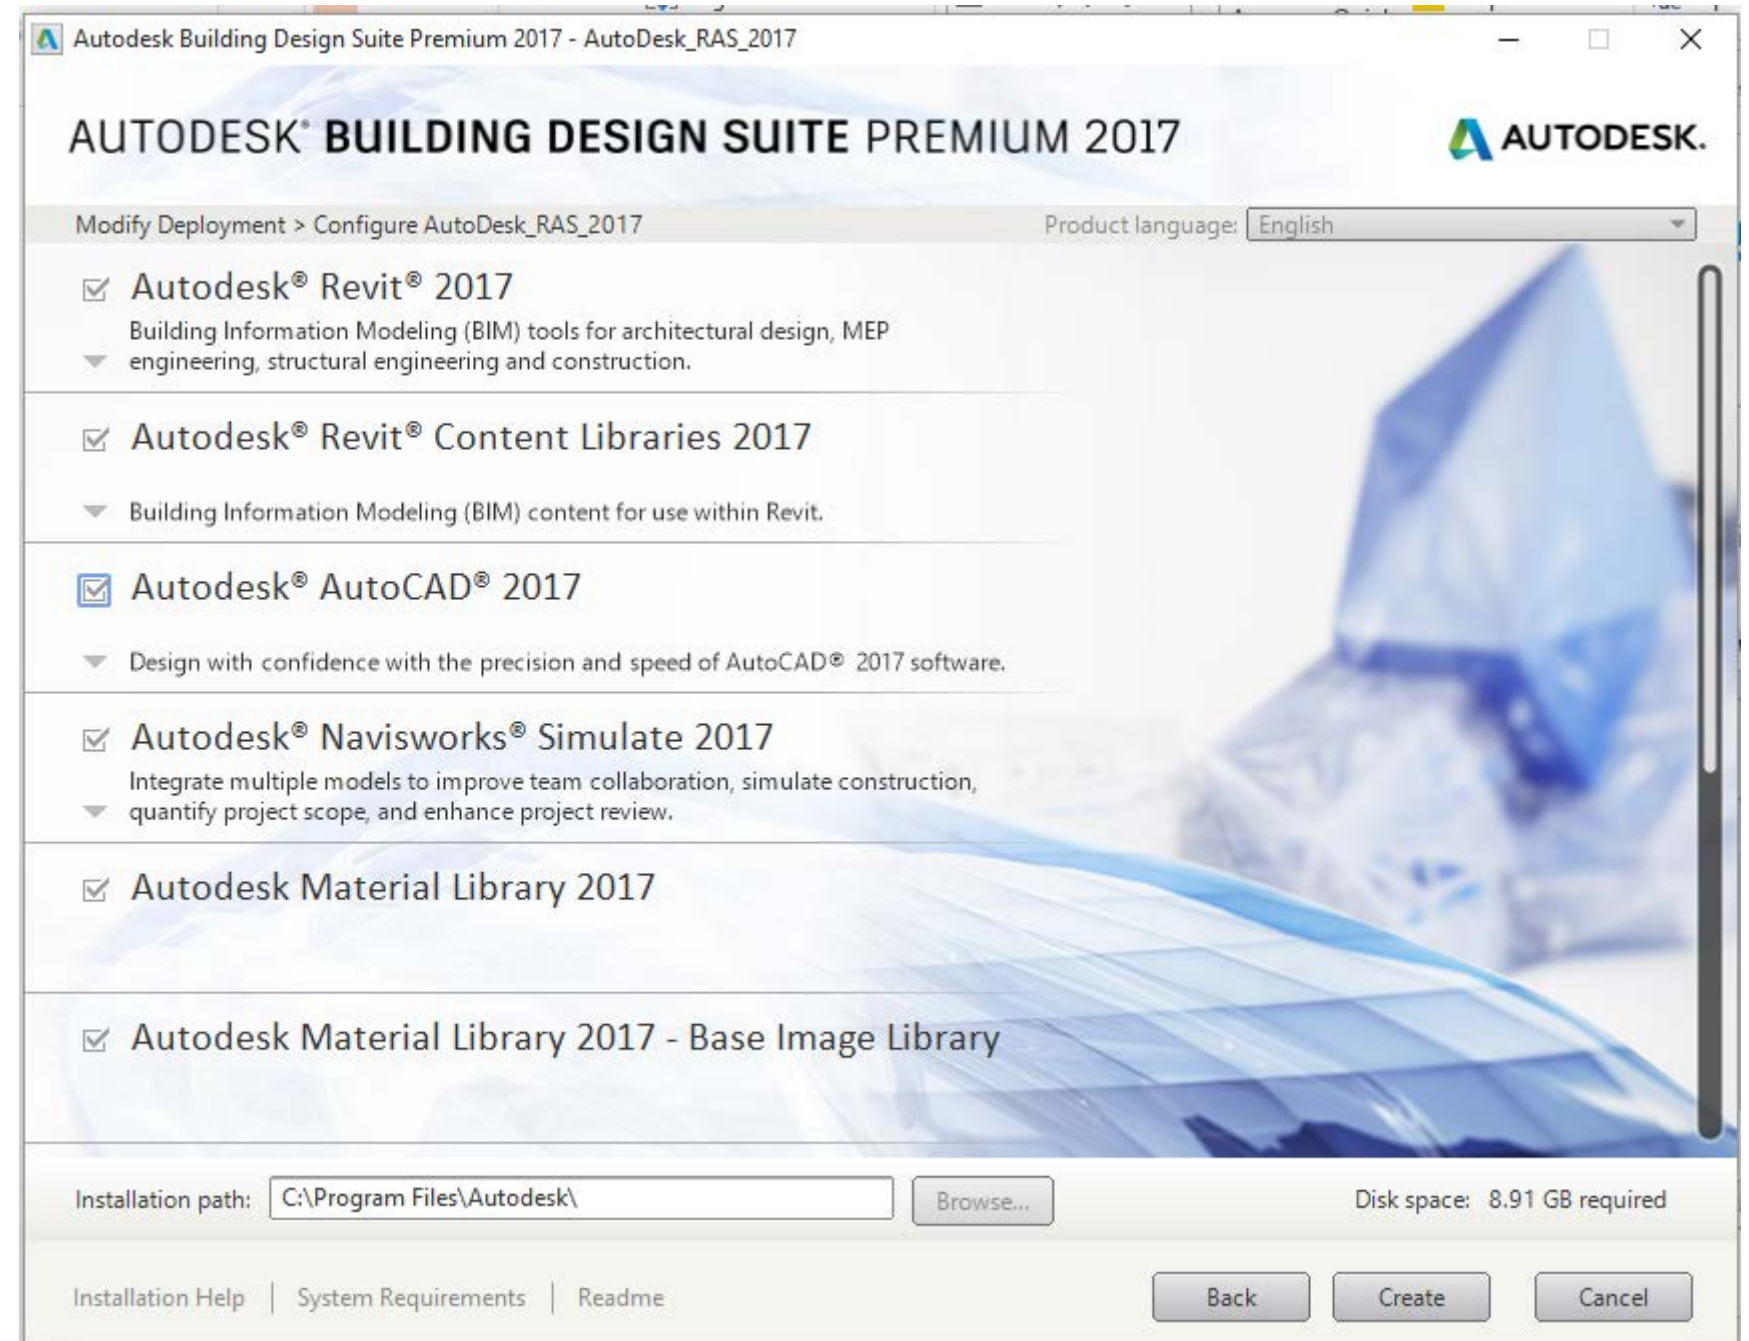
Autodesk Building Design Suite Premium 2017 - AutoDesk_RAS_2017

AUTODESK® BUILDING DESIGN SUITE PREMIUM 2017

AUTODESK.

Modify Deployment > Configure AutoDesk_RAS_2017

Product language: English

Autodesk® Revit® 2017

Building Information Modeling (BIM) tools for architectural design, MEP engineering, structural engineering and construction.

Autodesk® Revit® Content Libraries 2017

Building Information Modeling (BIM) content for use within Revit.

Autodesk® AutoCAD® 2017

Design with confidence with the precision and speed of AutoCAD® 2017 software.

Autodesk® Navisworks® Simulate 2017

Integrate multiple models to improve team collaboration, simulate construction, quantify project scope, and enhance project review.

Autodesk Material Library 2017

Autodesk Material Library 2017 - Base Image Library

Installation path: C:\Program Files\Autodesk\

Browse...

Disk space: 8.91 GB required

Installation Help | System Requirements | Readme

Back

Create

Cancel